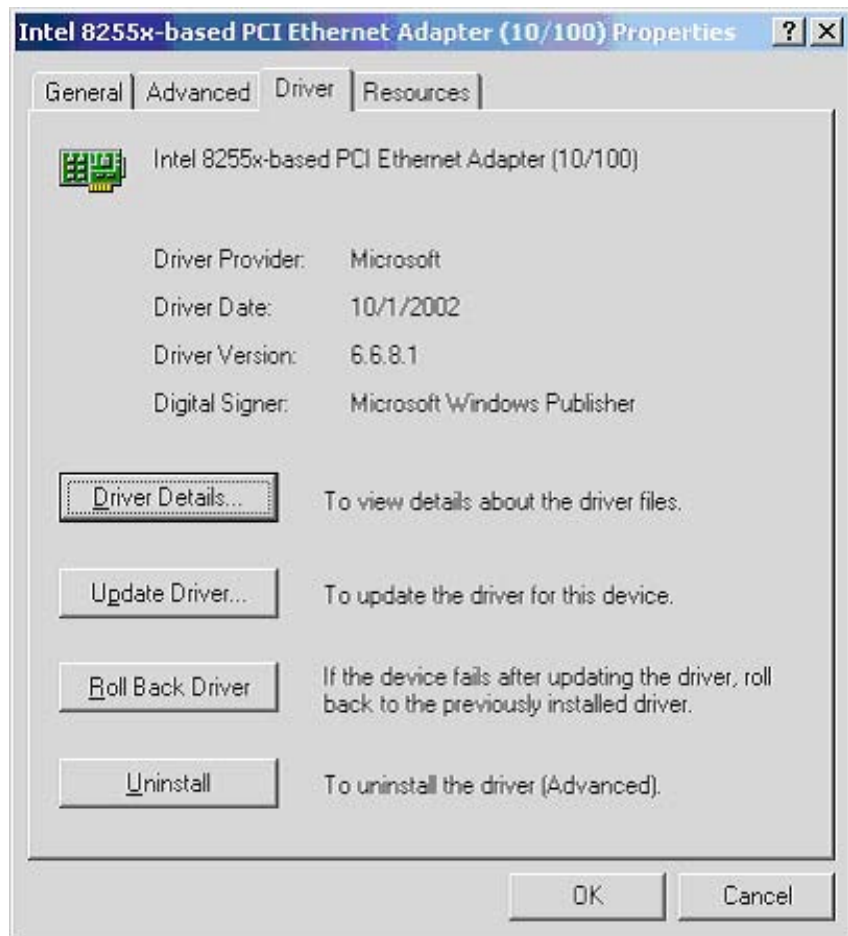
Intel 8255x-based PCI Ethernet Adapter (10/100) Properties ? ×

General | Advanced | Driver | Resources

Intel 8255x-based PCI Ethernet Adapter (10/100)

Driver Provider: Microsoft

Driver Date: 10/1/2002

Driver Version: 6.6.8.1

Digital Signer: Microsoft Windows Publisher

Driver Details... To view details about the driver files.

Update Driver... To update the driver for this device.

Roll Back Driver If the device fails after updating the driver, roll back to the previously installed driver.

Uninstall To uninstall the driver (Advanced).

OK Cancel